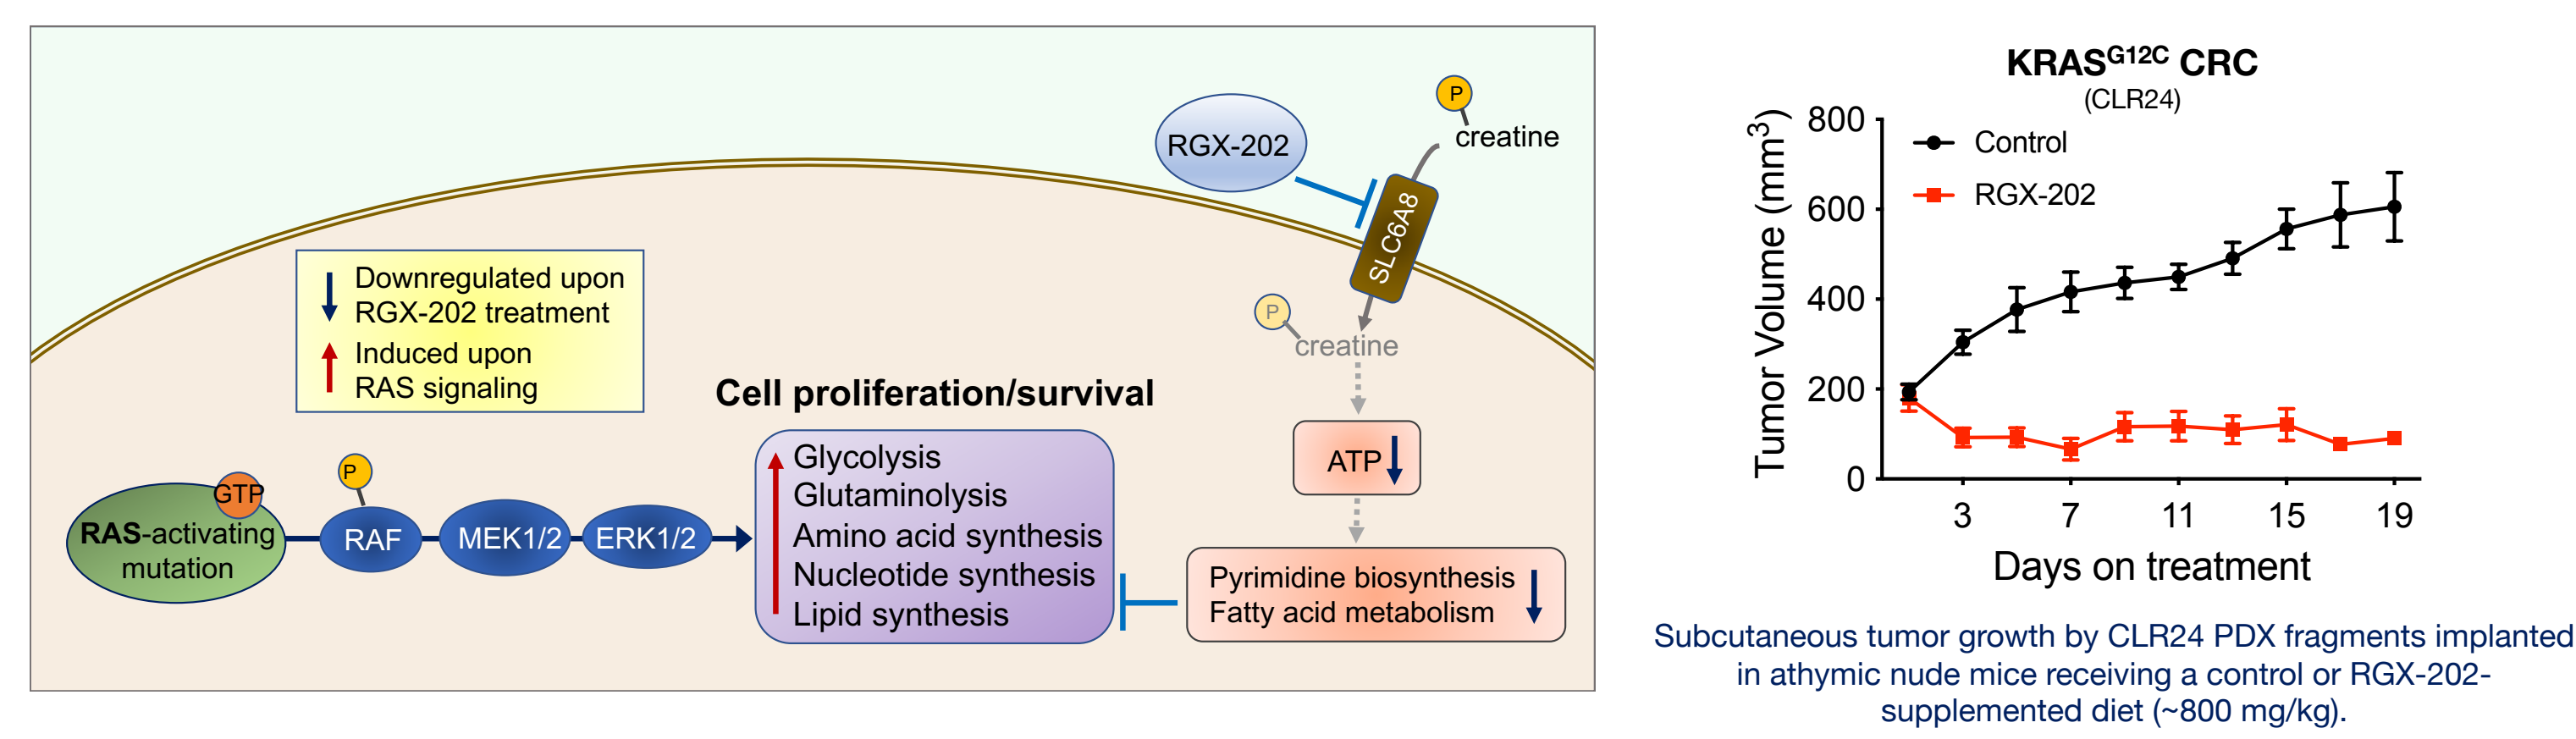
RGX-202

P
creatine

SLC6A8

P
creatine

Downregulated upon RGX-202 treatment
Induced upon RAS signaling

Cell proliferation/survival

ATP

GTP
RAS-activating mutation

P
RAF
MEK1/2
ERK1/2

Glycolysis
Glutaminolysis
Amino acid synthesis
Nucleotide synthesis
Lipid synthesis

Pyrimidine biosynthesis
Fatty acid metabolism

KRAS$^{G12C}$ CRC
(CLR24)

Control
RGX-202

Tumor Volume (mm$^3$)
800
600
400
200
0
3
7
11
15
19
Days on treatment

Subcutaneous tumor growth by CLR24 PDX fragments implanted in athymic nude mice receiving a control or RGX-202-supplemented diet (~800 mg/kg).